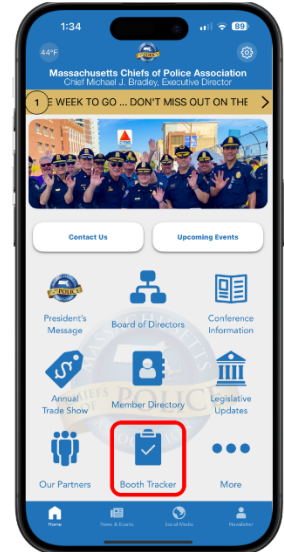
1:34

89

44°F

Massachusetts Chiefs of Police Association
Chief Michael J. Bradley, Executive Director

1 E WEEK TO GO ... DON'T MISS OUT ON THE

CITGO

Contact Us

Upcoming Events

President's Message

Board of Directors

Conference Information

Annual Trade Show

Member Directory

Legislative Updates

Our Partners

Booth Tracker

More

Home

News & Events

Social Media

Newsletter